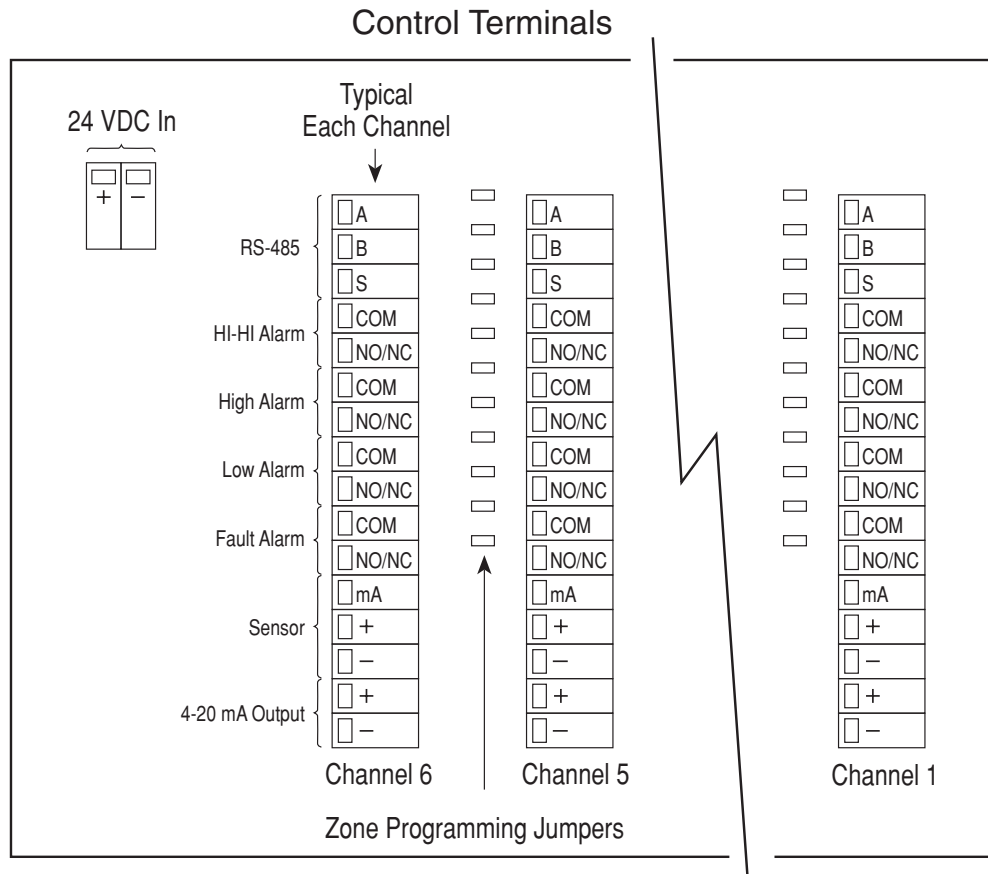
Control Terminals

24 VDC In

+ −

Typical Each Channel

RS-485

HI-HI Alarm

High Alarm

Low Alarm

Fault Alarm

Sensor

4-20 mA Output

| Channel 6 | Channel 5 | Channel 1 |
|---|---|---|
| A | A | A |
| B | B | B |
| S | S | S |
| COM | COM | COM |
| NO/NC | NO/NC | NO/NC |
| COM | COM | COM |
| NO/NC | NO/NC | NO/NC |
| COM | COM | COM |
| NO/NC | NO/NC | NO/NC |
| COM | COM | COM |
| NO/NC | NO/NC | NO/NC |
| mA | mA | mA |
| + | + | + |
| − | − | − |
| + | + | + |
| − | − | − |

Zone Programming Jumpers